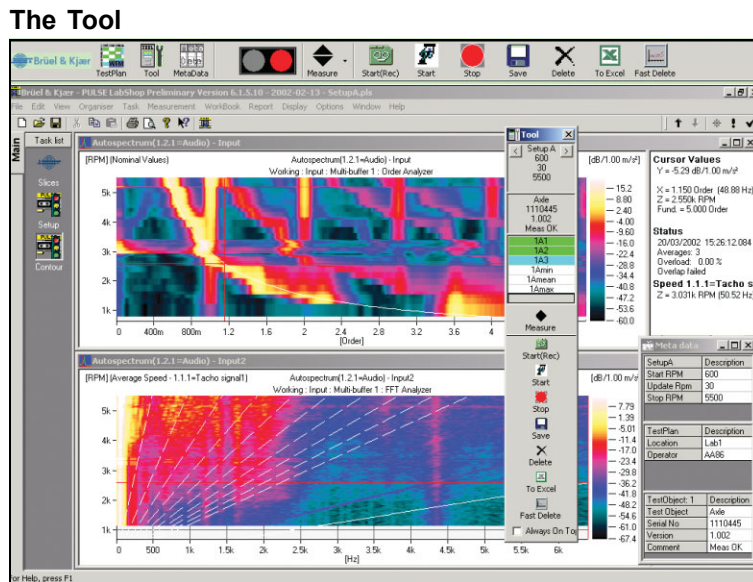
The Tool

Brüel & Kjær TestPlan Tool MetaData Measure Start(Rec) Start Stop Save Delete To Excel Fast Delete

Brüel & Kjær - PULSE LabShop Preliminary Version 6.1.5.10 - 2002-02-13 - SetupA.pls

File Edit View Organiser Task Measurement WorkBook Report Display Options Window Help

Main Task list Slices Setup Contour

Autospectrum(1.2.1=Audio) - Input

[RPM] (Nominal Values) Autospectrum(1.2.1=Audio) - Input [dB/1.00 m/s²]
Working : Input : Multi-buffer 1 : Order Analyzer

5k 4k 3k 2k 1k
0 400m 800m 1.2 1.6 2 2.4 2.8 3.2 3.6 4
[Order]

15.2 8.80 2.40 -4.00 -9.60 -16.0 -22.4 -28.8 -34.4 -40.8 -47.2 -53.6 -60.0

Tool
Setup A
600
30
5500
Axle
1110445
1.002
Meas OK
1A1
1A2
1A3
1Amin
1Amean
1Amax
Measure
Start(Rec)
Start
Stop
Save
Delete
To Excel
Fast Delete
Always On To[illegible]

Cursor Values
Y = -5.29 dB/1.00 m/s²
X = 1.150 Order (48.88 Hz)
Z = 2.550k RPM
Fund.= 5.000 Order

Status
20/03/2002 15:26:12.084
Averages: 3
Overload: 0.00 %
Overlap failed

Speed 1.1.1=Tacho s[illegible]
Z = 3.031k RPM (50.52 Hz)

Autospectrum(1.2.1=Audio) - Input2

[RPM] (Average Speed - 1.1.1=Tacho signal1) Autospectrum(1.2.1=Audio) - Input2 [dB/1.00 m/s²]
Working : Input : Multi-buffer 1 : FFT Analyzer

5k 4k 3k 2k 1k
0 500 1k 1.5k 2k 2.5k 3k 3.5k 4k 4.5k 5k 5.5k 6k
[Hz]

7.79 1.39 -5.01 -11.4 -17.0 -23.4 -29.8 -36.2 -41.8 -48.2 -54.6 -61.0 -67.4

Meta data

| SetupA | Description |
|---|---|
| Start RPM | 600 |
| Update Rpm | 30 |
| Stop RPM | 5500 |

| TestPlan | Description |
|---|---|
| Location | Lab1 |
| Operator | AA86 |

| TestObject: 1 | Description |
|---|---|
| Test Object | Axle |
| Serial No | 1110445 |
| Version | 1.002 |
| Comment | Meas OK |

For Help, press F1